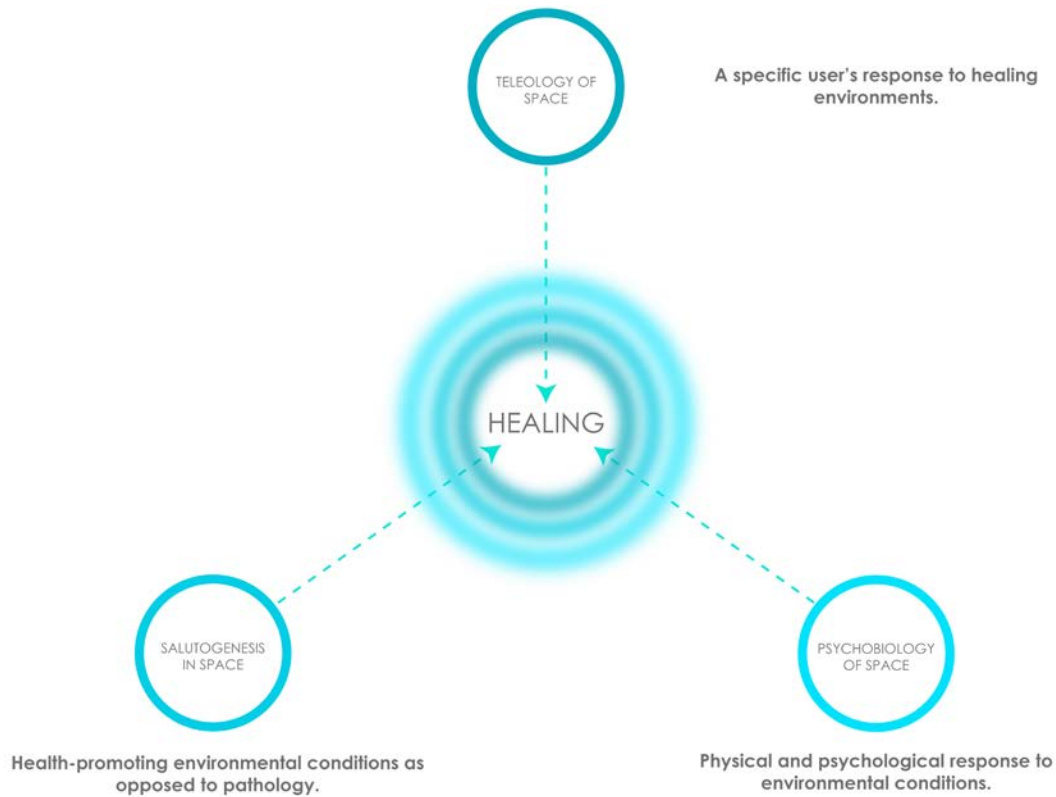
TELEOLOGY OF SPACE

A specific user's response to healing environments.

HEALING

SALUTOGENESIS IN SPACE

PSYCHOBIOLOGY OF SPACE

Health-promoting environmental conditions as opposed to pathology.

Physical and psychological response to environmental conditions.